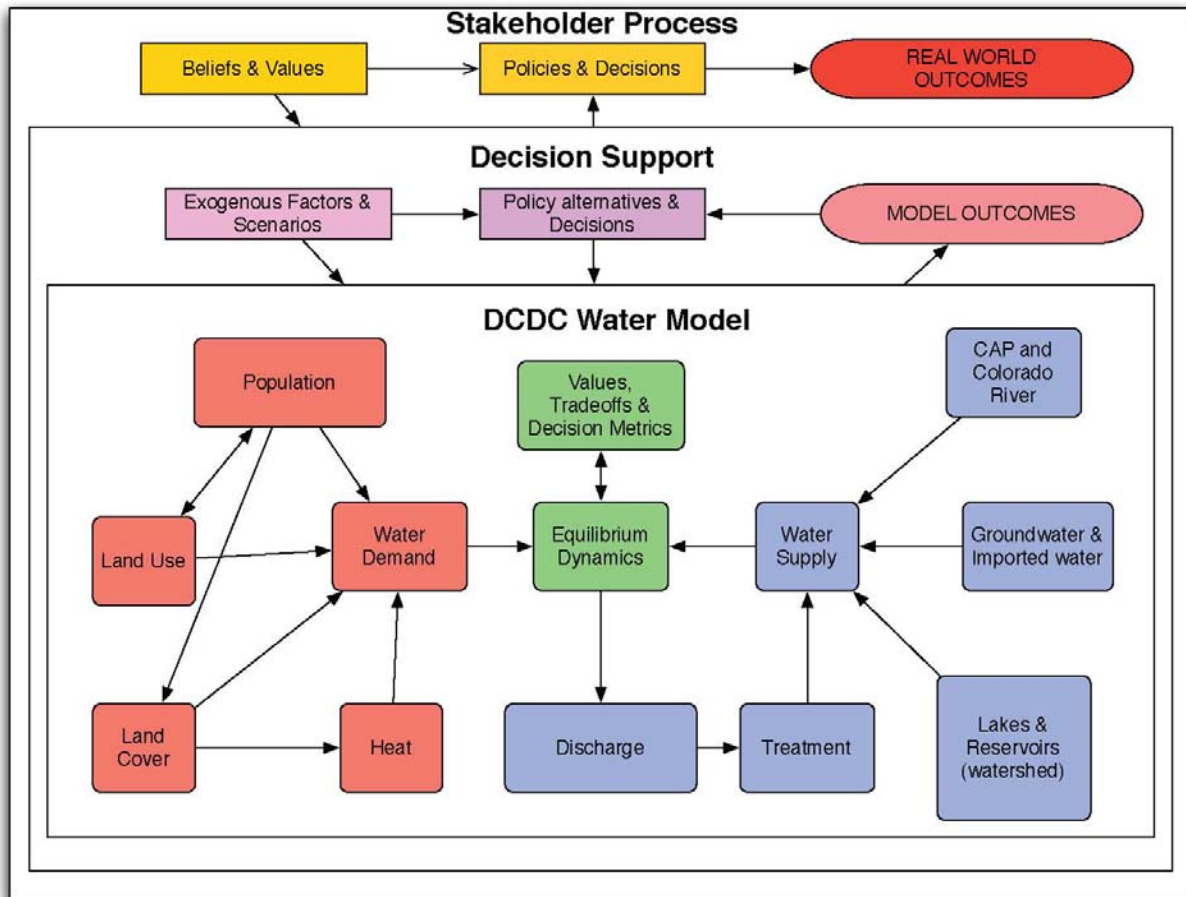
Stakeholder Process

Beliefs & Values

Policies & Decisions

REAL WORLD OUTCOMES

Decision Support

Exogenous Factors & Scenarios

Policy alternatives & Decisions

MODEL OUTCOMES

DCDC Water Model

Population

Values, Tradeoffs & Decision Metrics

CAP and Colorado River

Land Use

Water Demand

Equilibrium Dynamics

Water Supply

Groundwater & Imported water

Land Cover

Heat

Discharge

Treatment

Lakes & Reservoirs (watershed)